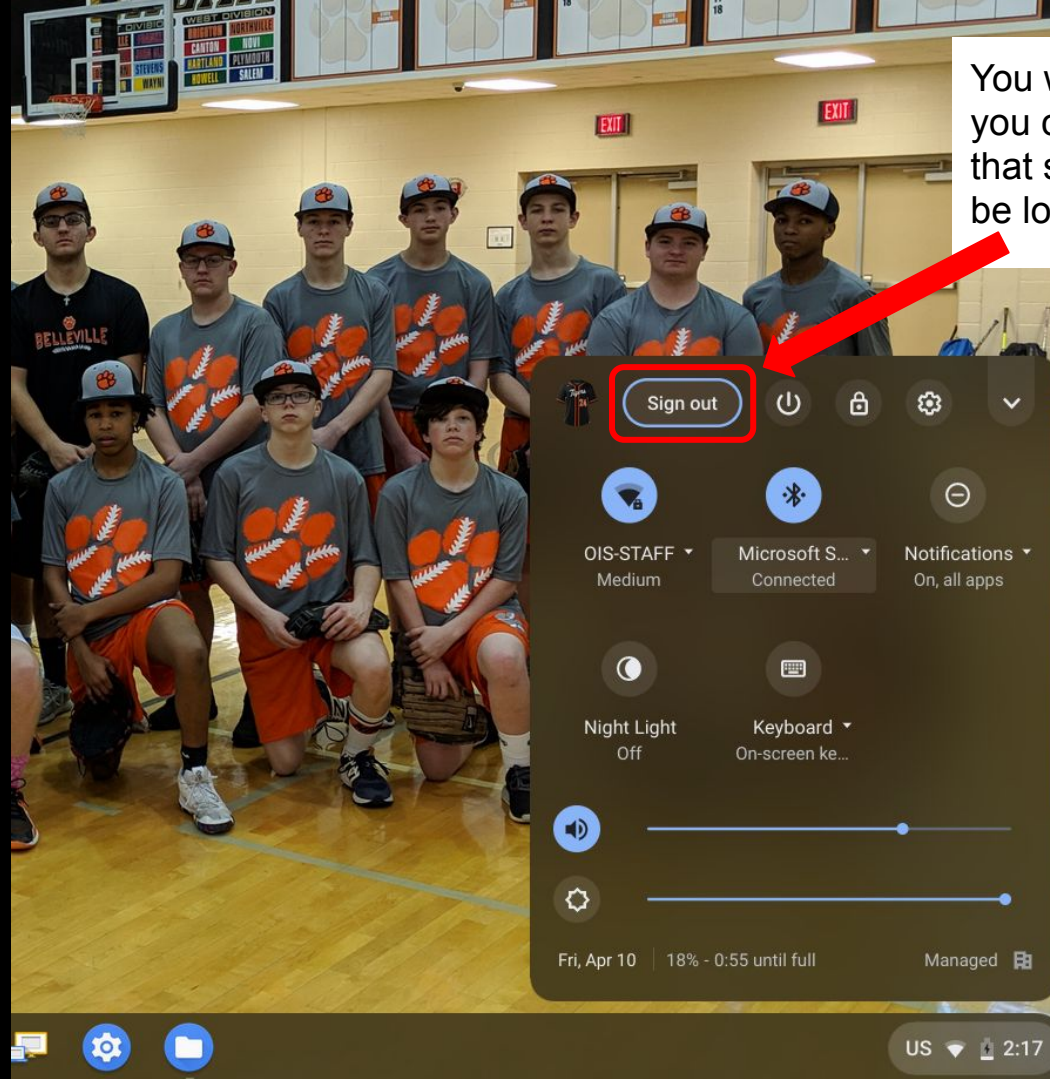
WEST DIVISION
BRIGHTON NORTHVILLE
CANTON NOVI
HARTLAND PLYMOUTH
HOWELL SALEM
DIVISION
STEVENS
WAYNE

EXIT
EXIT

You w
you c
that s
be lo

BELLEVILLE

Sign out

OIS-STAFF
Medium

Microsoft S...
Connected

Notifications
On, all apps

Night Light
Off

Keyboard
On-screen ke...

Fri, Apr 10 | 18% - 0:55 until full

Managed

US 2:17